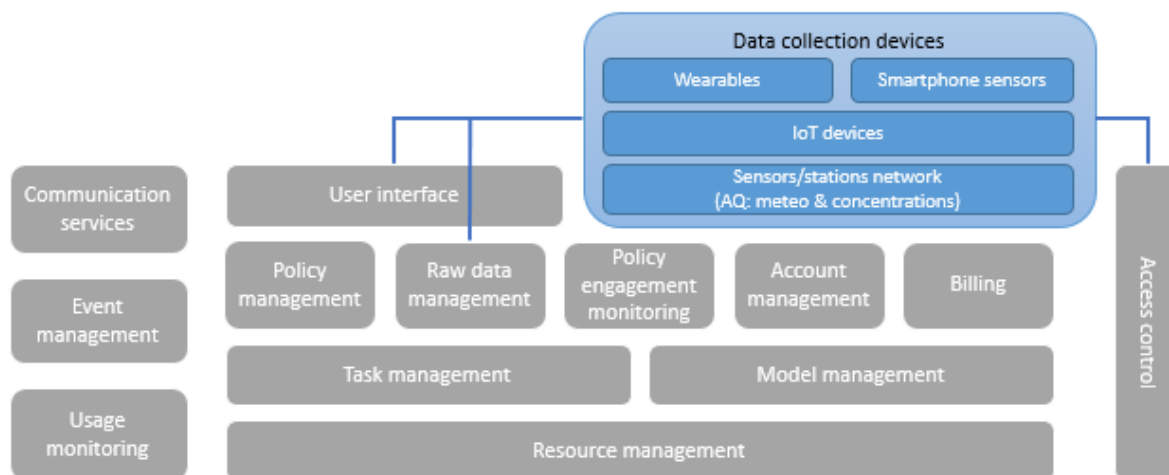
Data collection devices

Wearables

Smartphone sensors

IoT devices

Sensors/stations network (AQ: meteo & concentrations)

Communication services

User interface

Event management

Policy management

Raw data management

Policy engagement monitoring

Account management

Billing

Usage monitoring

Task management

Model management

Resource management

Access control